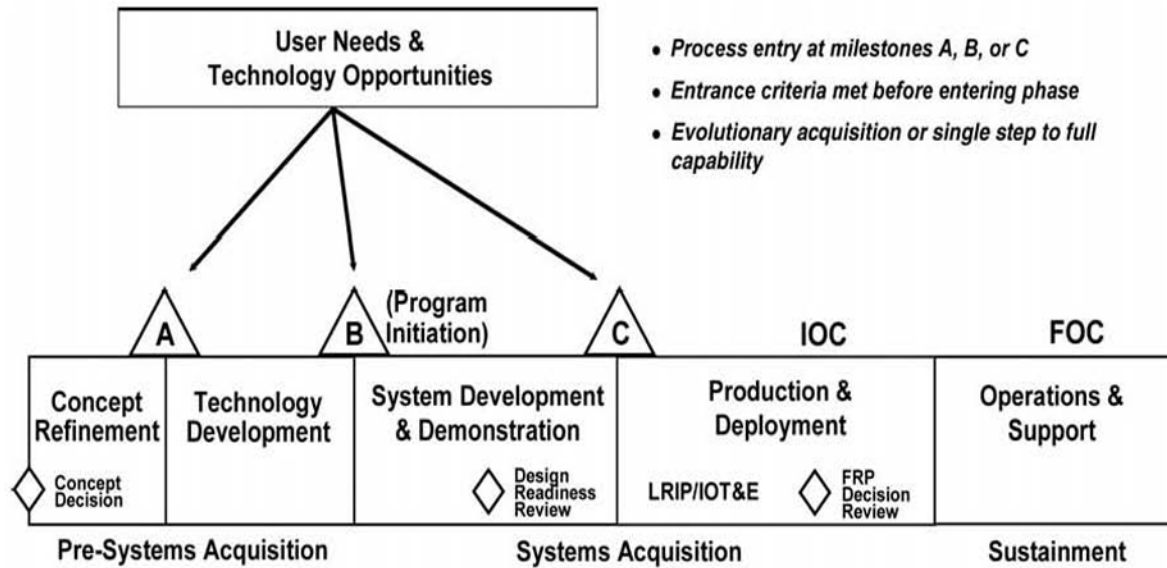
User Needs & Technology Opportunities

• Process entry at milestones A, B, or C
• Entrance criteria met before entering phase
• Evolutionary acquisition or single step to full capability

A

B

(Program Initiation)

C

IOC

FOC

Concept Refinement

Concept Decision

Technology Development

System Development & Demonstration

Design Readiness Review

Production & Deployment

LRIP/IOT&E

FRP Decision Review

Operations & Support

Pre-Systems Acquisition

Systems Acquisition

Sustainment